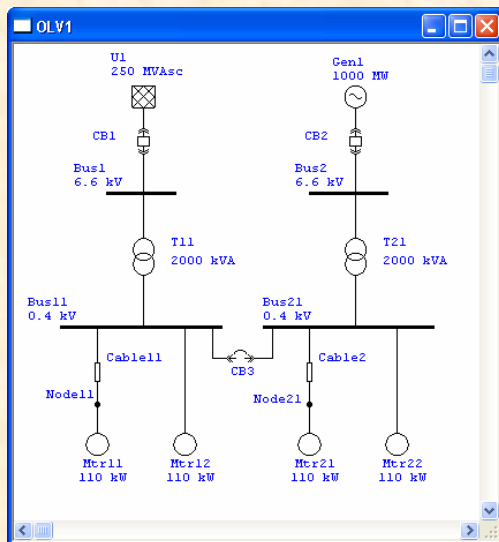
OLV1

U1
250 MVAsc

Gen1
1000 MW

CB1

CB2

Bus1
6.6 kV

Bus2
6.6 kV

T11
2000 kVA

T21
2000 kVA

Bus11
0.4 kV

Bus21
0.4 kV

Cable11

Cable2

CB3

Node11

Node21

Mtr11
110 kW

Mtr12
110 kW

Mtr21
110 kW

Mtr22
110 kW